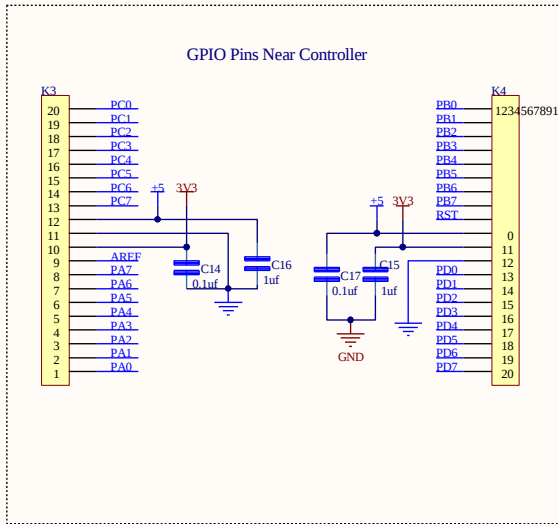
GPIO Pins Near Controller

K3

20 PC0
19 PC1
18 PC2
17 PC3
16 PC4
15 PC5
14 PC6
13 PC7
12
11
10
9 AREF
8 PA7
7 PA6
6 PA5
5 PA4
4 PA3
3 PA2
2 PA1
1 PA0

+5 3V3

C14 0.1uf

C16 1uf

K4

1234567891

PB0
PB1
PB2
PB3
PB4
PB5
PB6
PB7
RST

+5 3V3

0
11
12 PD0
13 PD1
14 PD2
15 PD3
16 PD4
17 PD5
18 PD6
19 PD7
20

C17 0.1uf

C15 1uf

GND